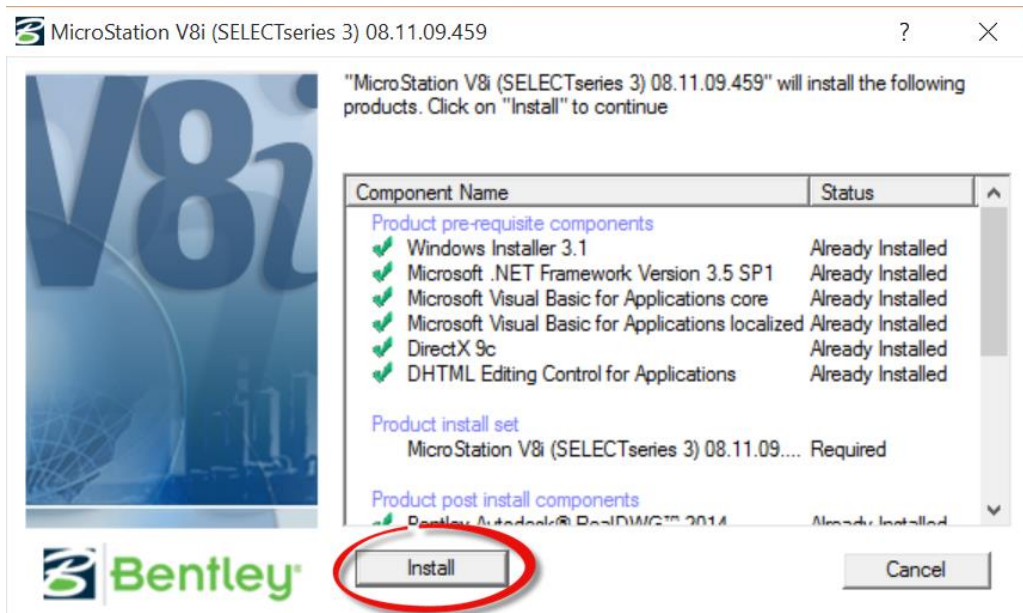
MicroStation V8i (SELECTseries 3) 08.11.09.459

?

"MicroStation V8i (SELECTseries 3) 08.11.09.459" will install the following products. Click on "Install" to continue

V8i

| Component Name | Status |
|---|---|
| Product pre-requisite components | |
| Windows Installer 3.1 | Already Installed |
| Microsoft .NET Framework Version 3.5 SP1 | Already Installed |
| Microsoft Visual Basic for Applications core | Already Installed |
| Microsoft Visual Basic for Applications localized | Already Installed |
| DirectX 9c | Already Installed |
| DHTML Editing Control for Applications | Already Installed |
| Product install set | |
| MicroStation V8i (SELECTseries 3) 08.11.09.... | Required |
| Product post install components | |
| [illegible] | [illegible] |

Bentley

Install

Cancel